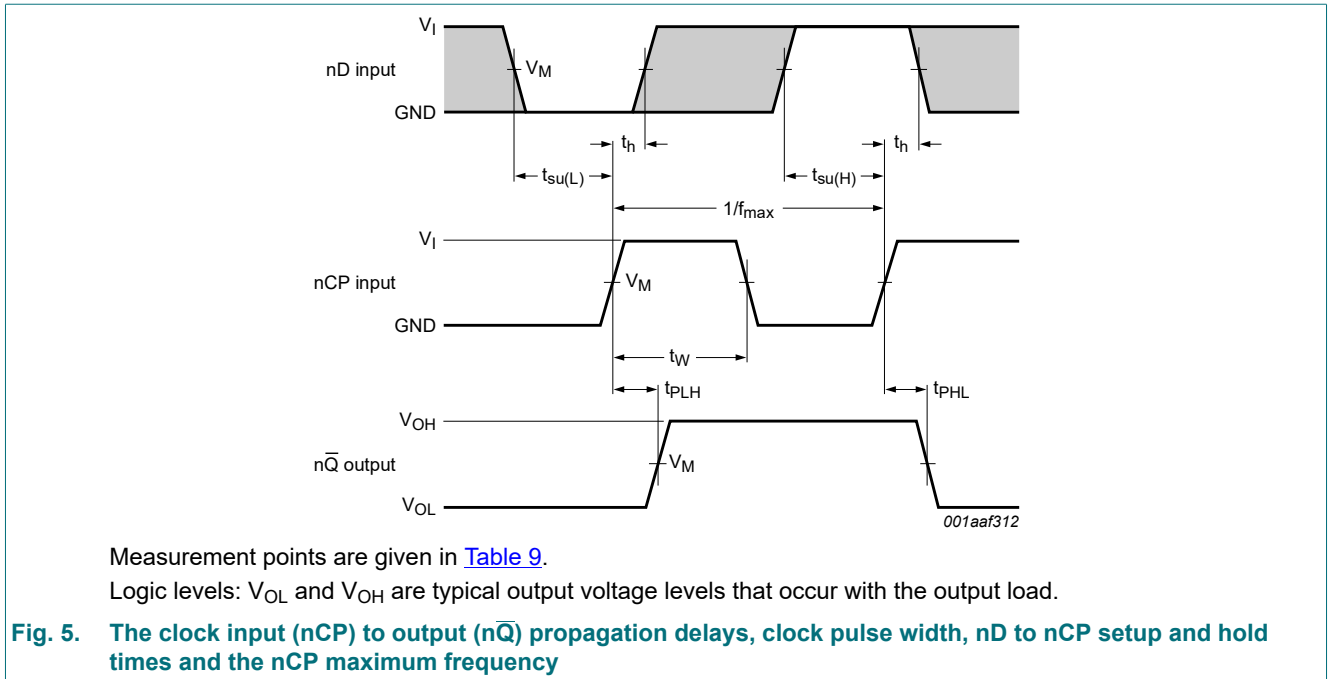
$V_I$

nD input

$V_M$

GND

$t_h$

$t_h$

$t_{su(L)}$

$t_{su(H)}$

$1/f_{max}$

$V_I$

nCP input

$V_M$

GND

$t_W$

$t_{PLH}$

$t_{PHL}$

$V_{OH}$

n$\overline{Q}$ output

$V_M$

$V_{OL}$

001aaf312

Measurement points are given in Table 9.

Logic levels: $V_{OL}$ and $V_{OH}$ are typical output voltage levels that occur with the output load.

Fig. 5. The clock input (nCP) to output (n$\overline{Q}$) propagation delays, clock pulse width, nD to nCP setup and hold times and the nCP maximum frequency